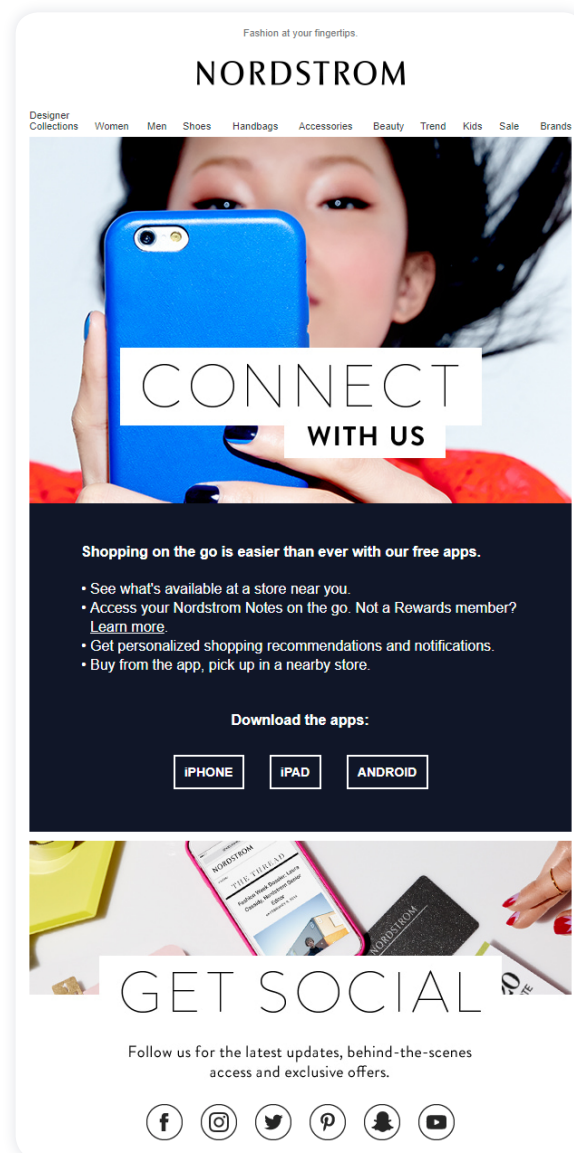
Fashion at your fingertips.

NORDSTROM

Designer Collections Women Men Shoes Handbags Accessories Beauty Trend Kids Sale Brands

CONNECT
WITH US

Shopping on the go is easier than ever with our free apps.

• See what's available at a store near you.
• Access your Nordstrom Notes on the go. Not a Rewards member? Learn more.
• Get personalized shopping recommendations and notifications.
• Buy from the app, pick up in a nearby store.

Download the apps:

iPHONE iPAD ANDROID

NORDSTROM
THE THREAD
NORDSTROM

GET SOCIAL

Follow us for the latest updates, behind-the-scenes access and exclusive offers.